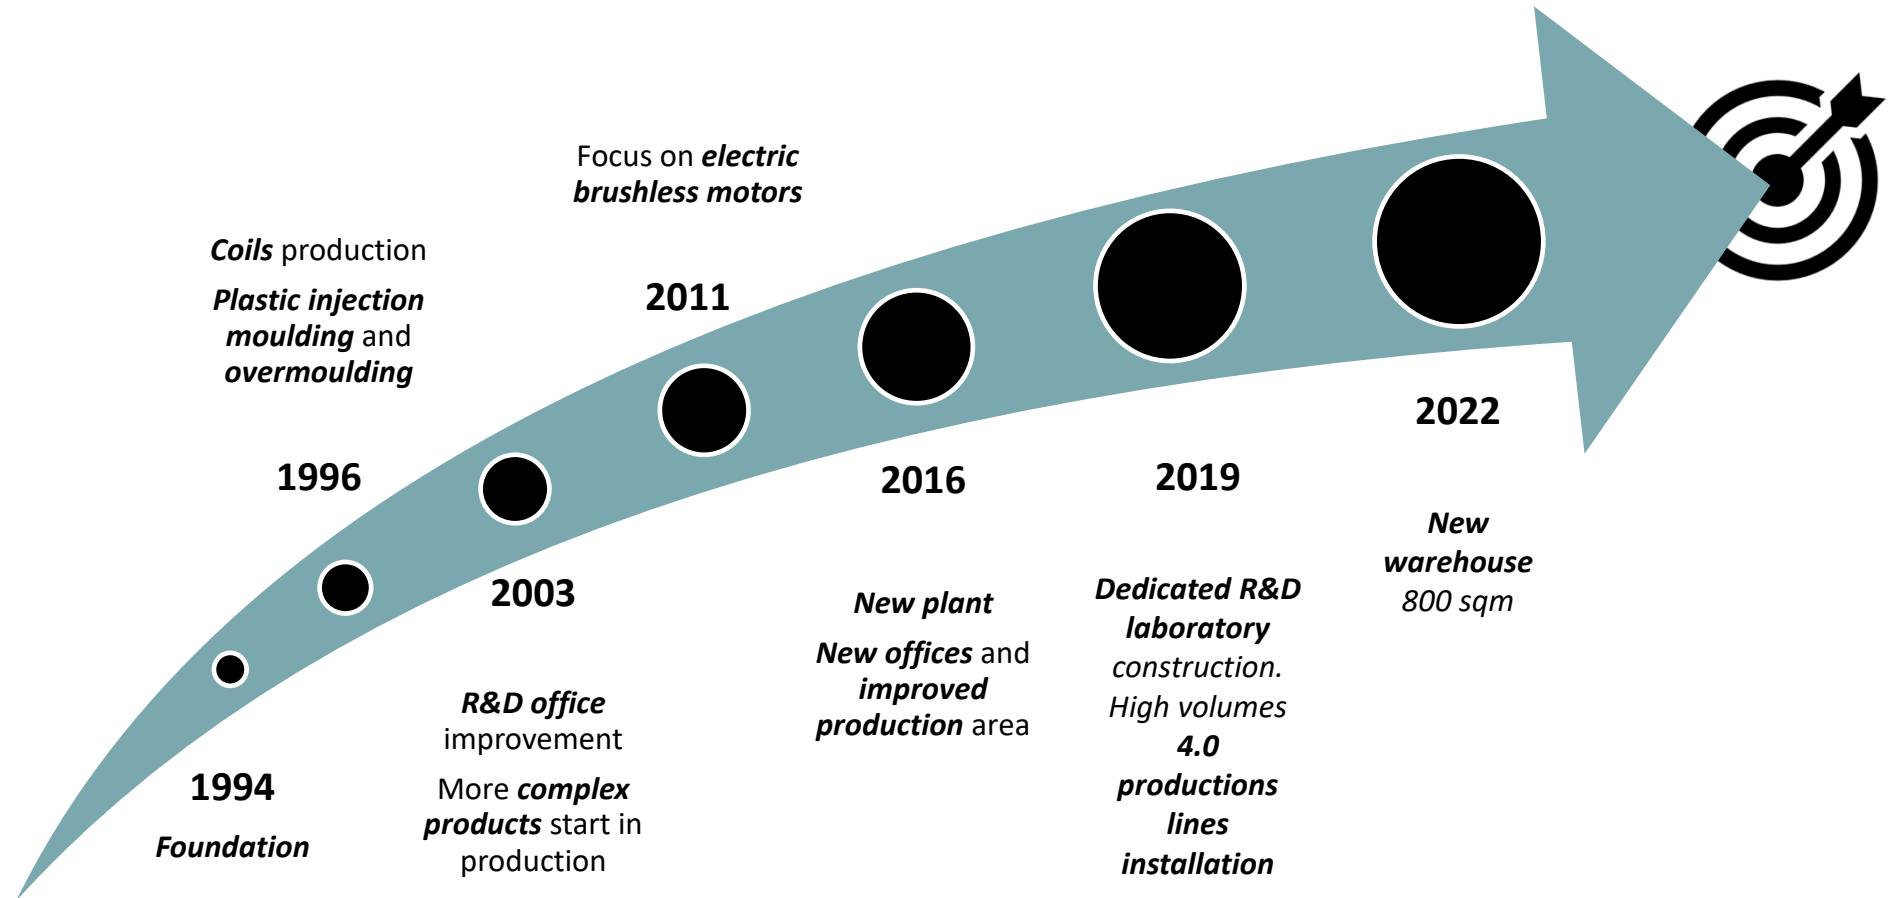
1994

Foundation

1996

Coils production

Plastic injection moulding and overmoulding

2003

R&D office improvement

More complex products start in production

2011

Focus on electric brushless motors

2016

New plant

New offices and improved production area

2019

Dedicated R&D laboratory construction. High volumes 4.0 productions lines installation

2022

New warehouse 800 sqm